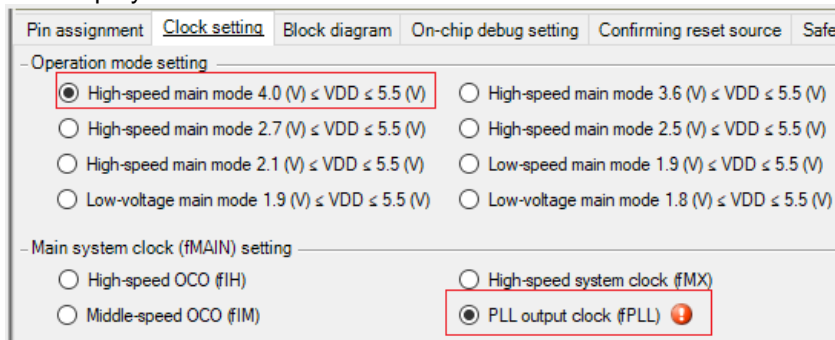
Pin assignment | Clock setting | Block diagram | On-chip debug setting | Confirming reset source | Safe

Operation mode setting

High-speed main mode 4.0 (V) ≤ VDD ≤ 5.5 (V)
High-speed main mode 3.6 (V) ≤ VDD ≤ 5.5 (V)
High-speed main mode 2.7 (V) ≤ VDD ≤ 5.5 (V)
High-speed main mode 2.5 (V) ≤ VDD ≤ 5.5 (V)
High-speed main mode 2.1 (V) ≤ VDD ≤ 5.5 (V)
Low-speed main mode 1.9 (V) ≤ VDD ≤ 5.5 (V)
Low-voltage main mode 1.9 (V) ≤ VDD ≤ 5.5 (V)
Low-voltage main mode 1.8 (V) ≤ VDD ≤ 5.5 (V)

Main system clock (fMAIN) setting

High-speed OCO (fIH)
High-speed system clock (fMX)
Middle-speed OCO (fIM)
PLL output clock (fPLL) !